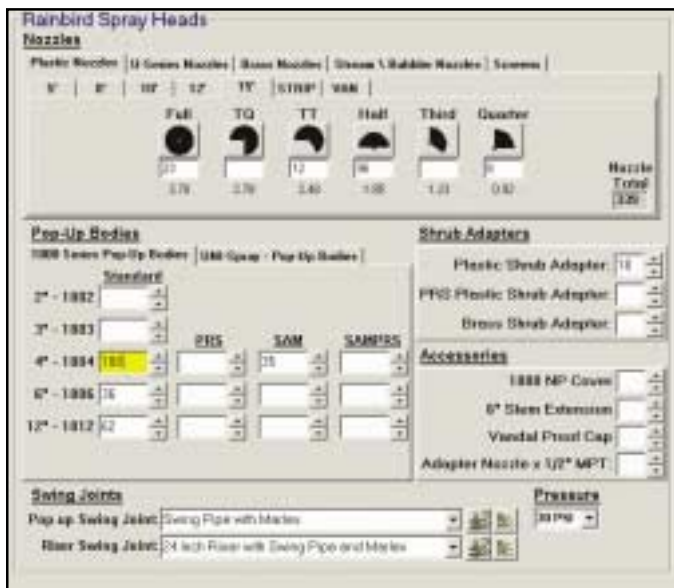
Rainbird Spray Heads

Nozzles

Plastic Nozzles | U Series Nozzles | Brass Nozzles | Stream \ Bubbler Nozzles | Screens |

5' | 8' | 10' | 12' | 15' | STRIP | VAN |

| Full | TQ | TT | Half | Third | Quarter |
|---|---|---|---|---|---|
| 23 | | 12 | 96 | | 8 |
| 3.78 | 3.78 | 2.40 | 1.80 | 1.23 | 0.92 |

Nozzle Total
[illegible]

Pop-Up Bodies

1800 Series Pop-Up Bodies | UNI-Spray - Pop-Up Bodies |

Standard

2" - 1802

3" - 1803

4" - 1804 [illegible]

6" - 1806 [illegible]

12" - 1812 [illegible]

PRS

SAM

35

SAM/PRS

Shrub Adapters

Plastic Shrub Adapter: 18

PRS Plastic Shrub Adapter:

Brass Shrub Adapter:

Accessories

1800 NP Cover:

6" Stem Extension:

Vandal Proof Cap:

Adapter Nozzle x 1/2" MPT:

Swing Joints

Pop up Swing Joint: Swing Pipe with Marlex

Riser Swing Joint: 24 Inch Riser with Swing Pipe and Marlex

Pressure

30 PSI